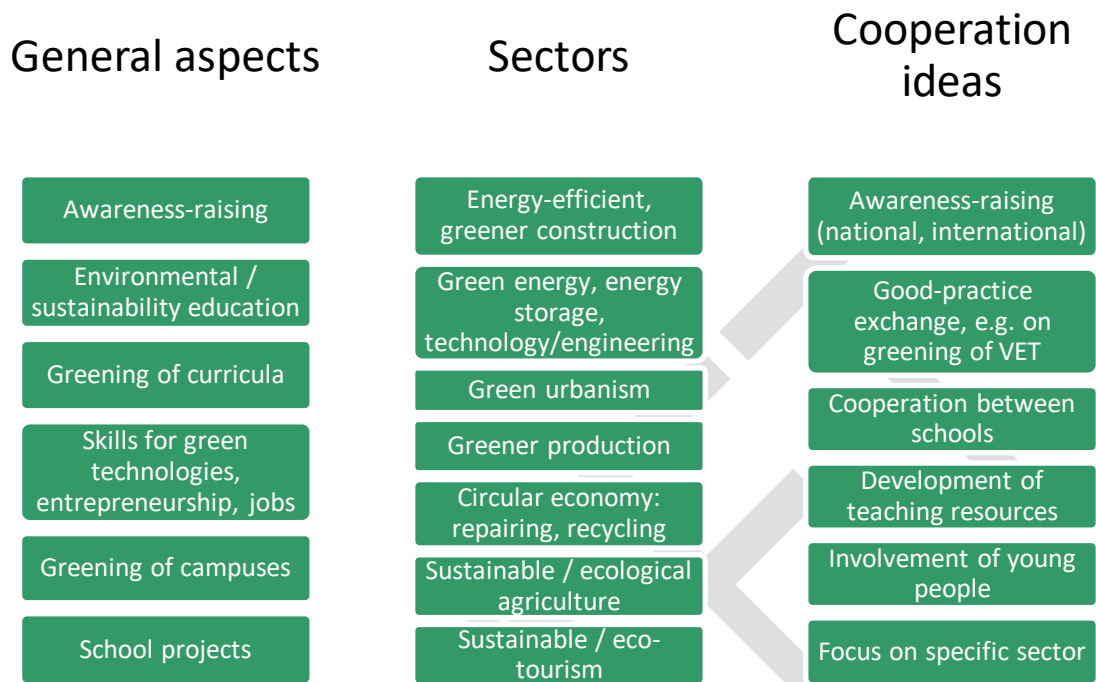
General aspects

Awareness-raising

Environmental / sustainability education

Greening of curricula

Skills for green technologies, entrepreneurship, jobs

Greening of campuses

School projects

Sectors

Energy-efficient, greener construction

Green energy, energy storage, technology/engineering

Green urbanism

Greener production

Circular economy: repairing, recycling

Sustainable / ecological agriculture

Sustainable / eco-tourism

Cooperation ideas

Awareness-raising (national, international)

Good-practice exchange, e.g. on greening of VET

Cooperation between schools

Development of teaching resources

Involvement of young people

Focus on specific sector